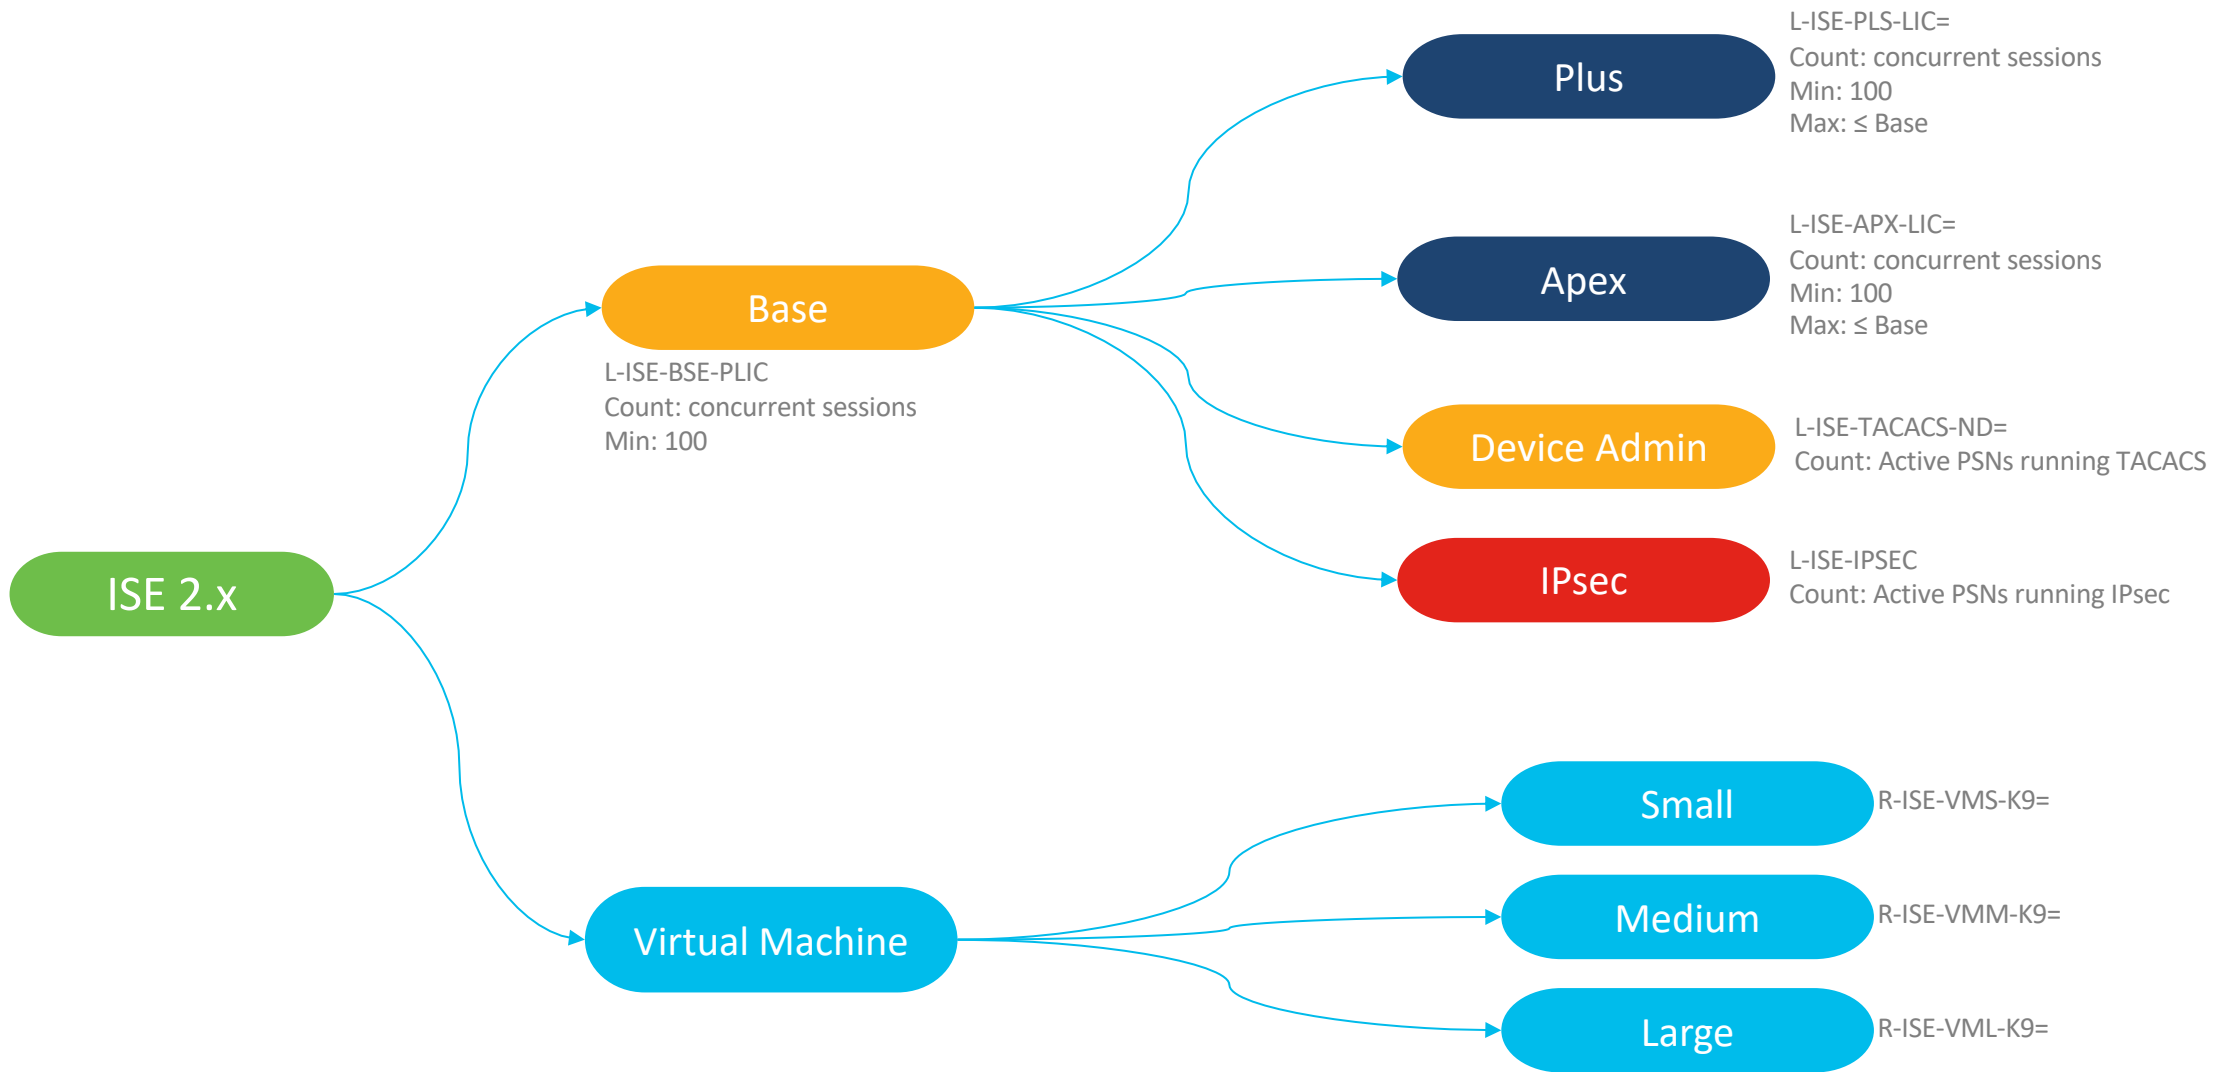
ISE 2.x

Base

L-ISE-BSE-PLIC
Count: concurrent sessions
Min: 100

Plus

L-ISE-PLS-LIC=
Count: concurrent sessions
Min: 100
Max: ≤ Base

Apex

L-ISE-APX-LIC=
Count: concurrent sessions
Min: 100
Max: ≤ Base

Device Admin

L-ISE-TACACS-ND=
Count: Active PSNs running TACACS

IPsec

L-ISE-IPSEC
Count: Active PSNs running IPsec

Virtual Machine

Small

R-ISE-VMS-K9=

Medium

R-ISE-VMM-K9=

Large

R-ISE-VML-K9=